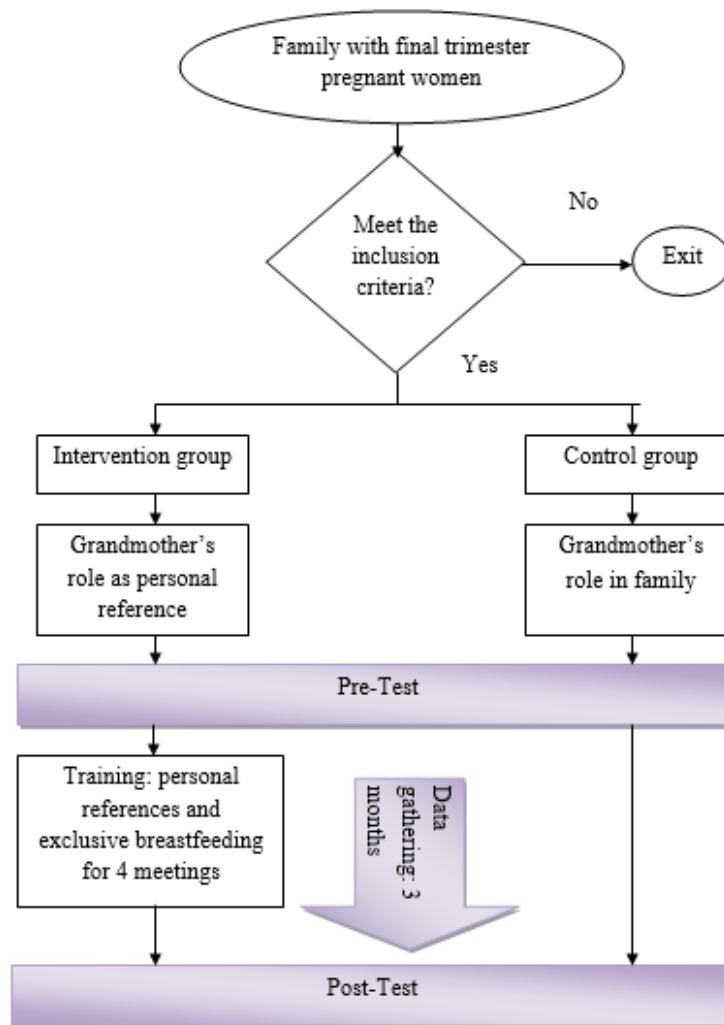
Family with final trimester pregnant women

Meet the inclusion criteria?

No

Exit

Yes

Intervention group

Control group

Grandmother's role as personal reference

Grandmother's role in family

Pre-Test

Training: personal references and exclusive breastfeeding for 4 meetings

Data gathering: 3 months

Post-Test